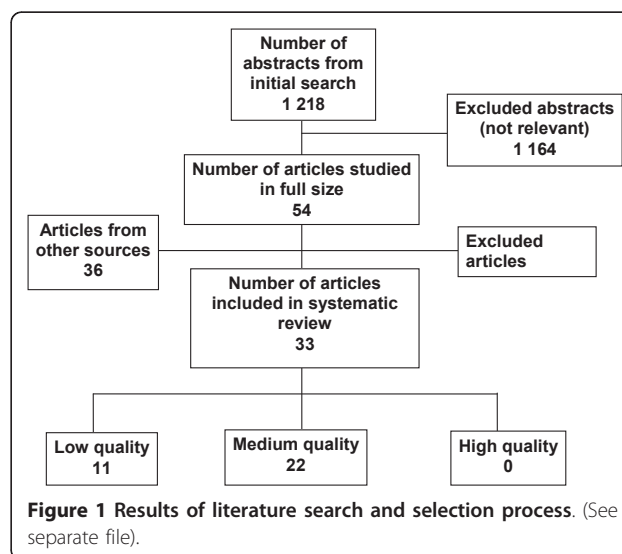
Number of abstracts from initial search
1 218

Excluded abstracts (not relevant)
1 164

Number of articles studied in full size
54

Articles from other sources
36

Excluded articles

Number of articles included in systematic review
33

Low quality
11

Medium quality
22

High quality
0

Figure 1 Results of literature search and selection process. (See separate file).